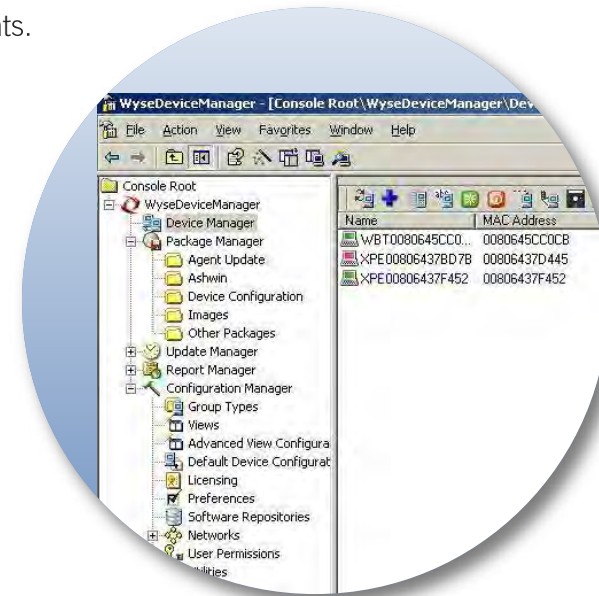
nts.

WyseDeviceManager - [Console Root\WyseDeviceManager\Dev

File Action View Favorites Window Help

Console Root
WyseDeviceManager
Device Manager
Package Manager
Agent Update
Ashwin
Device Configuration
Images
Other Packages
Update Manager
Report Manager
Configuration Manager
Group Types
Views
Advanced View Configura
Default Device Configurat
Licensing
Preferences
Software Repositories
Networks
User Permissions
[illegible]tilities

| Name | MAC Address |
|---|---|
| WBT0080645CC0... | 0080645CC0CB |
| XPE00806437BD7B | 00806437D445 |
| XPE00806437F452 | 00806437F452 |